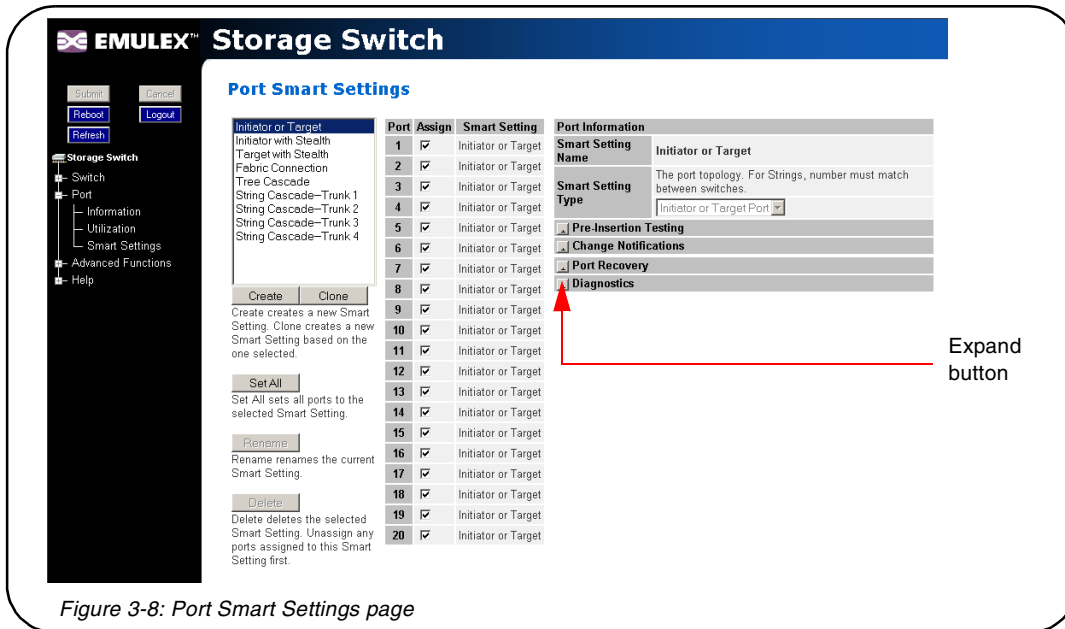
EMULEX™ Storage Switch

Submit Cancel
Reboot Logout
Refresh

Storage Switch
Switch
Port
Information
Utilization
Smart Settings
Advanced Functions
Help

Port Smart Settings

Initiator or Target
Initiator with Stealth
Target with Stealth
Fabric Connection
Tree Cascade
String Cascade–Trunk 1
String Cascade–Trunk 2
String Cascade–Trunk 3
String Cascade–Trunk 4

Create Clone
Create creates a new Smart Setting. Clone creates a new Smart Setting based on the one selected.

Set All
Set All sets all ports to the selected Smart Setting.

Rename
Rename renames the current Smart Setting.

Delete
Delete deletes the selected Smart Setting. Unassign any ports assigned to this Smart Setting first.

| Port | Assign | Smart Setting |
|---|---|---|
| 1 | ☑ | Initiator or Target |
| 2 | ☑ | Initiator or Target |
| 3 | ☑ | Initiator or Target |
| 4 | ☑ | Initiator or Target |
| 5 | ☑ | Initiator or Target |
| 6 | ☑ | Initiator or Target |
| 7 | ☑ | Initiator or Target |
| 8 | ☑ | Initiator or Target |
| 9 | ☑ | Initiator or Target |
| 10 | ☑ | Initiator or Target |
| 11 | ☑ | Initiator or Target |
| 12 | ☑ | Initiator or Target |
| 13 | ☑ | Initiator or Target |
| 14 | ☑ | Initiator or Target |
| 15 | ☑ | Initiator or Target |
| 16 | ☑ | Initiator or Target |
| 17 | ☑ | Initiator or Target |
| 18 | ☑ | Initiator or Target |
| 19 | ☑ | Initiator or Target |
| 20 | ☑ | Initiator or Target |

Port Information

| Smart Setting Name | Initiator or Target |
|---|---|
| Smart Setting Type | The port topology. For Strings, number must match between switches. Initiator or Target Port |

Pre-Insertion Testing
Change Notifications
Port Recovery
Diagnostics

Expand button

Figure 3-8: Port Smart Settings page